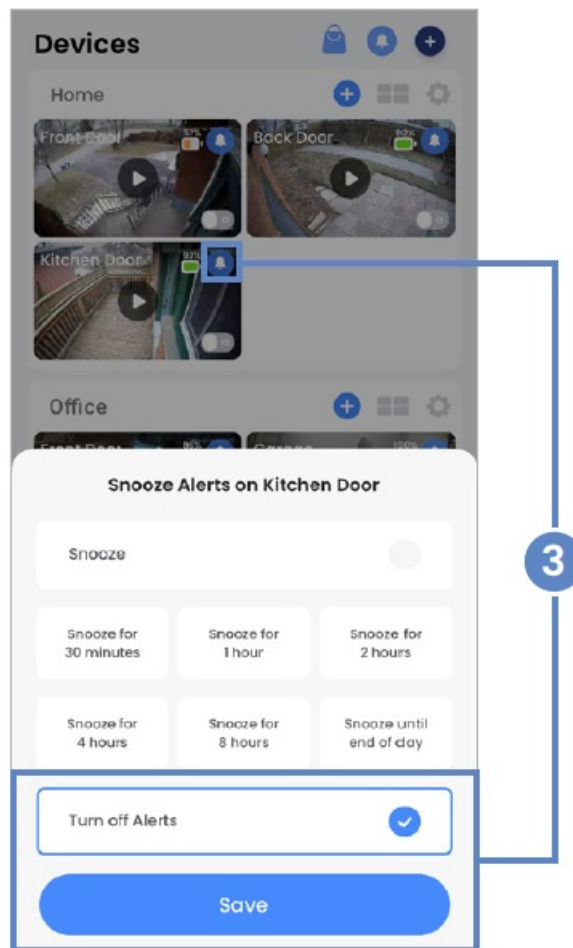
Devices

Home

Front Door

Back Door

Kitchen Door

Office

Snooze Alerts on Kitchen Door

Snooze

Snooze for 30 minutes

Snooze for 1 hour

Snooze for 2 hours

Snooze for 4 hours

Snooze for 8 hours

Snooze until end of day

Turn off Alerts

Save

3